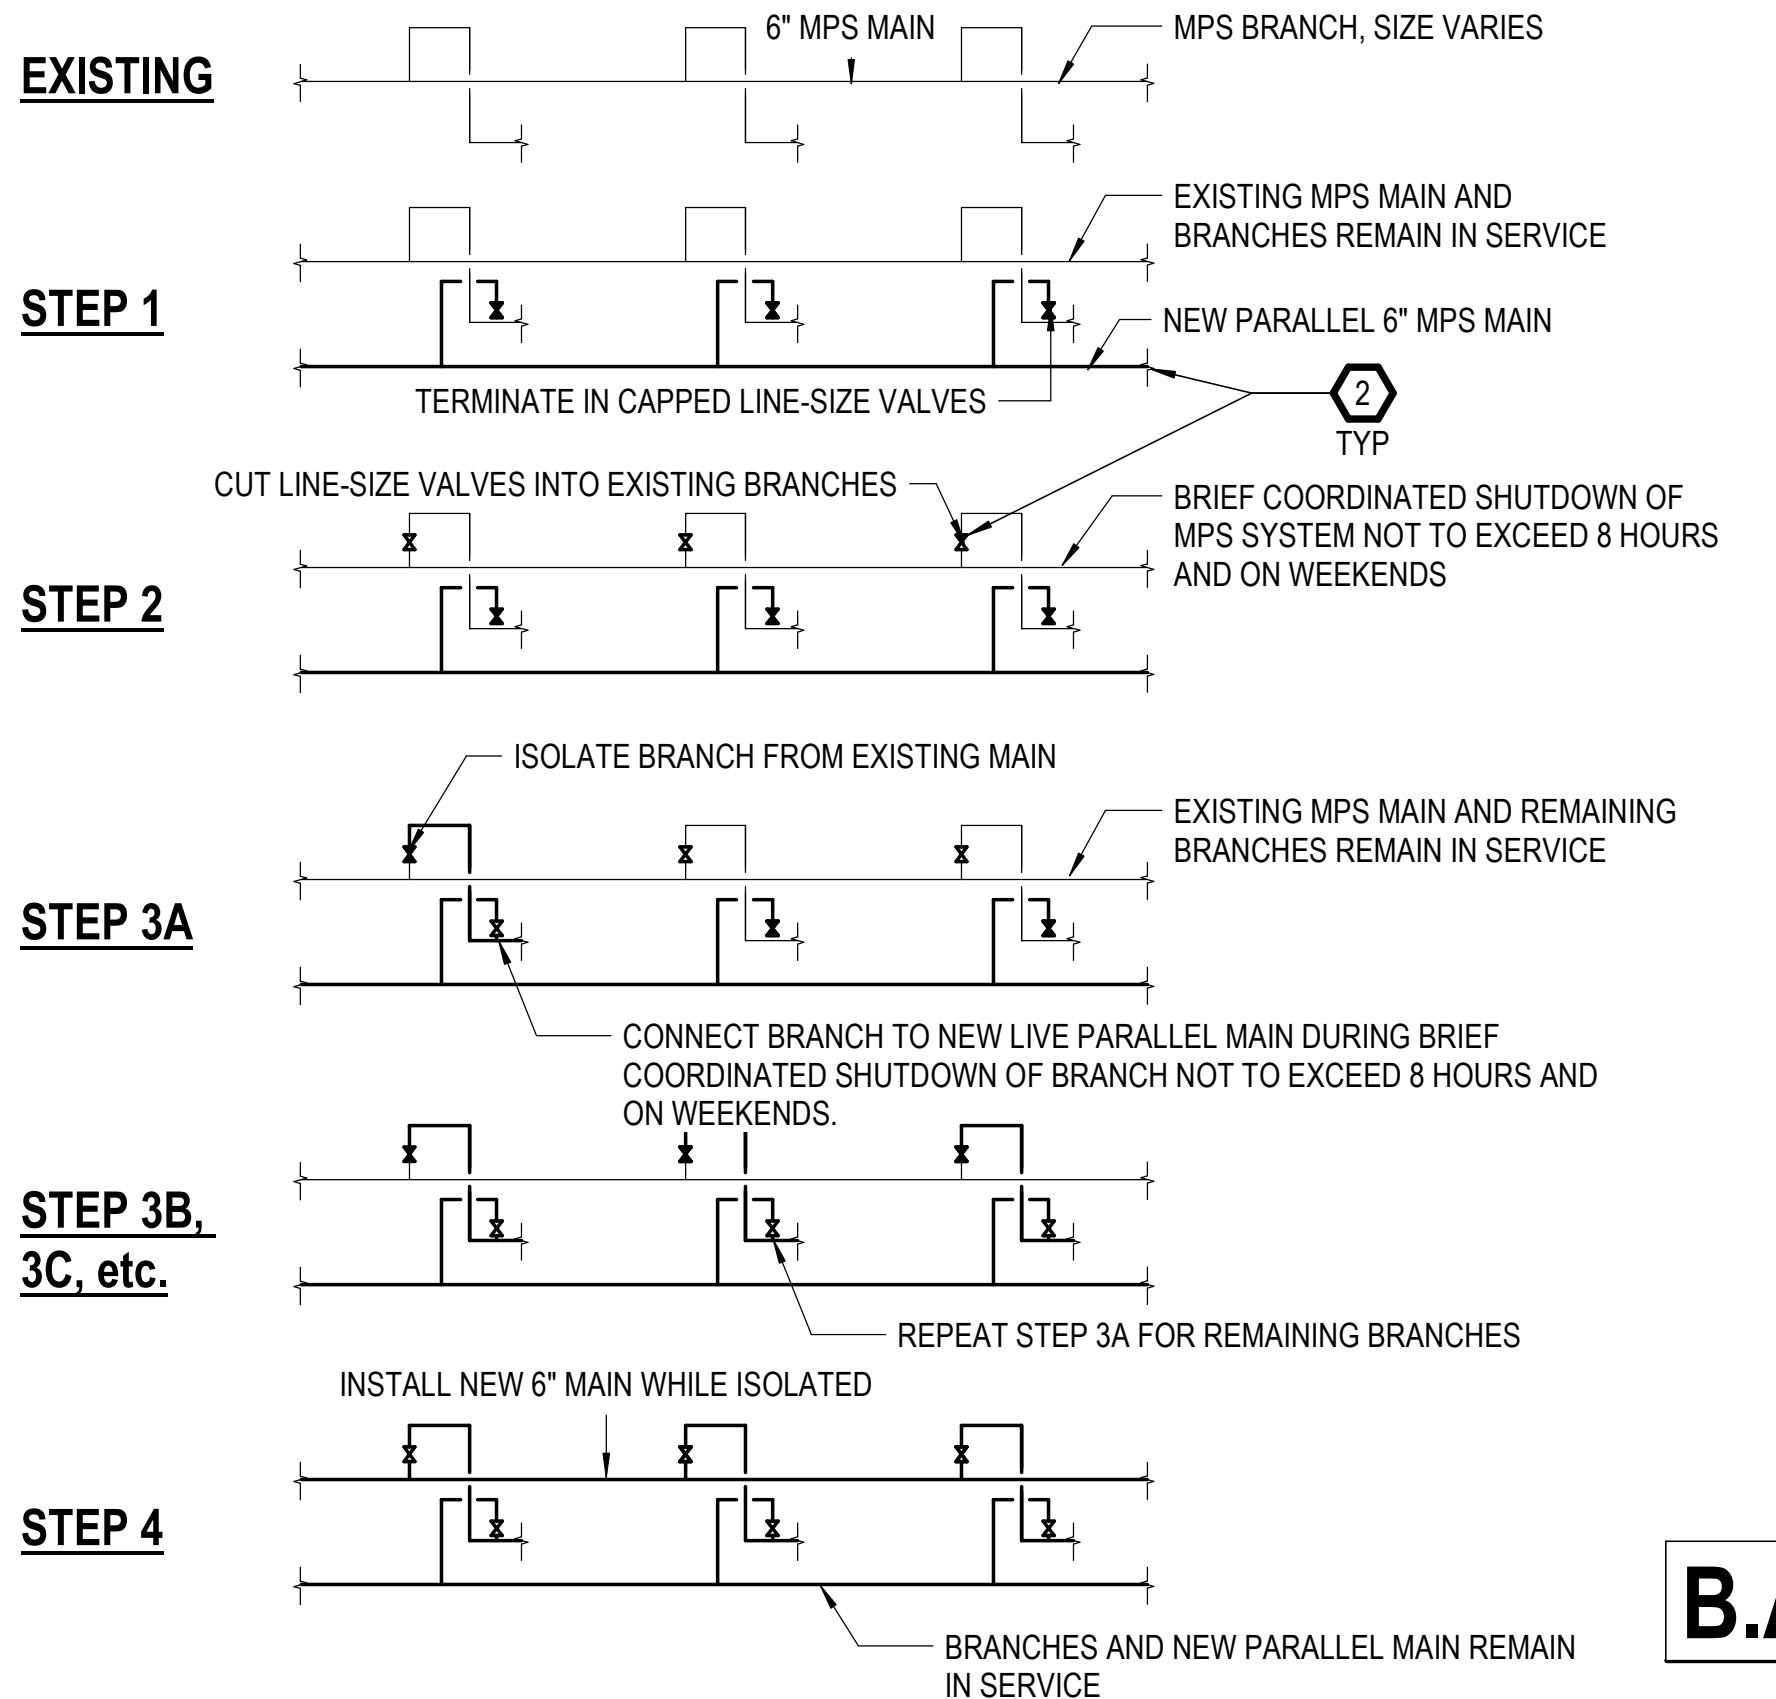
EXISTING

6" MPS MAIN

MPS BRANCH, SIZE VARIES

STEP 1

EXISTING MPS MAIN AND BRANCHES REMAIN IN SERVICE

NEW PARALLEL 6" MPS MAIN

TERMINATE IN CAPPED LINE-SIZE VALVES

2
TYP

CUT LINE-SIZE VALVES INTO EXISTING BRANCHES

BRIEF COORDINATED SHUTDOWN OF MPS SYSTEM NOT TO EXCEED 8 HOURS AND ON WEEKENDS

STEP 2

ISOLATE BRANCH FROM EXISTING MAIN

EXISTING MPS MAIN AND REMAINING BRANCHES REMAIN IN SERVICE

STEP 3A

CONNECT BRANCH TO NEW LIVE PARALLEL MAIN DURING BRIEF COORDINATED SHUTDOWN OF BRANCH NOT TO EXCEED 8 HOURS AND ON WEEKENDS.

STEP 3B, 3C, etc.

REPEAT STEP 3A FOR REMAINING BRANCHES

INSTALL NEW 6" MAIN WHILE ISOLATED

STEP 4

BRANCHES AND NEW PARALLEL MAIN REMAIN IN SERVICE

B.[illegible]